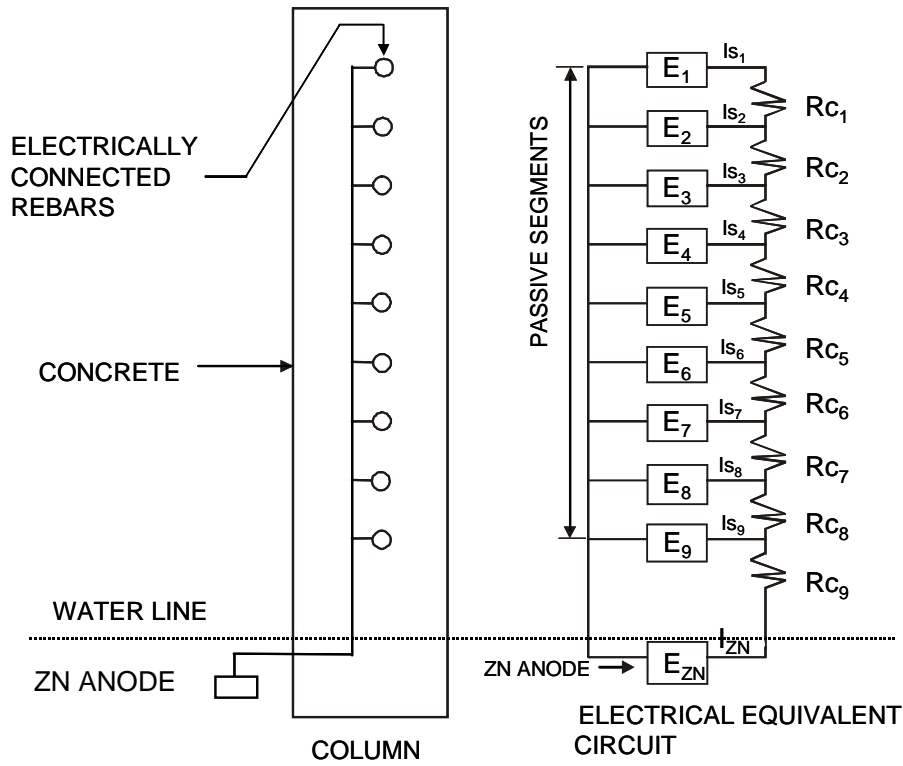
ELECTRICALLY CONNECTED REBARS

CONCRETE

WATER LINE

ZN ANODE

COLUMN

PASSIVE SEGMENTS

$E_1$ $Is_1$ $Rc_1$

$E_2$ $Is_2$ $Rc_2$

$E_3$ $Is_3$ $Rc_3$

$E_4$ $Is_4$ $Rc_4$

$E_5$ $Is_5$ $Rc_5$

$E_6$ $Is_6$ $Rc_6$

$E_7$ $Is_7$ $Rc_7$

$E_8$ $Is_8$ $Rc_8$

$E_9$ $Is_9$ $Rc_9$

$I_{ZN}$

ZN ANODE $E_{ZN}$

ELECTRICAL EQUIVALENT CIRCUIT